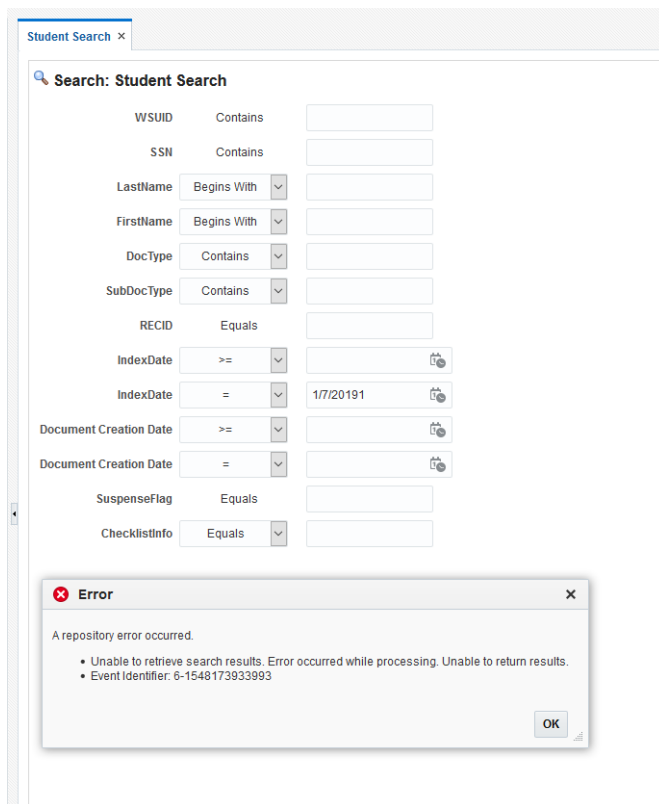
Student Search ×

Search: Student Search

| | | |
|---|---|---|
| WSUID | Contains | |
| SSN | Contains | |
| LastName | Begins With | |
| FirstName | Begins With | |
| DocType | Contains | |
| SubDocType | Contains | |
| RECID | Equals | |
| IndexDate | >= | |
| IndexDate | = | 1/7/20191 |
| Document Creation Date | >= | |
| Document Creation Date | = | |
| SuspenseFlag | Equals | |
| ChecklistInfo | Equals | |

Error ×

A repository error occurred.

• Unable to retrieve search results. Error occurred while processing. Unable to return results.
• Event Identifier: 6-1548173933993

OK